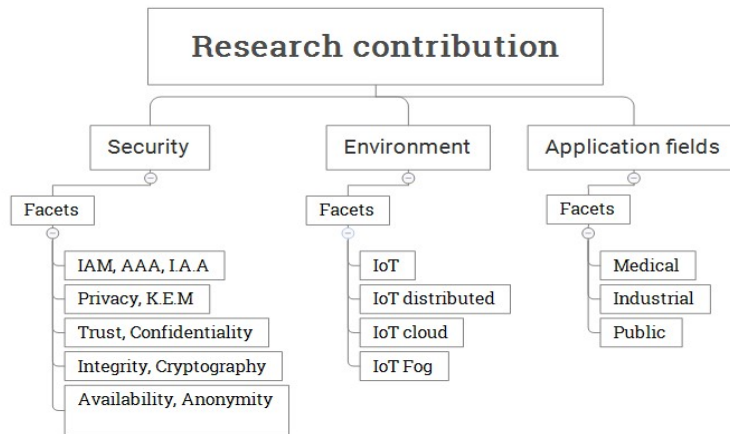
Research contribution

Security

Facets

IAM, AAA, I.A.A

Privacy, K.E.M

Trust, Confidentiality

Integrity, Cryptography

Availability, Anonymity

Environment

Facets

IoT

IoT distributed

IoT cloud

IoT Fog

Application fields

Facets

Medical

Industrial

Public